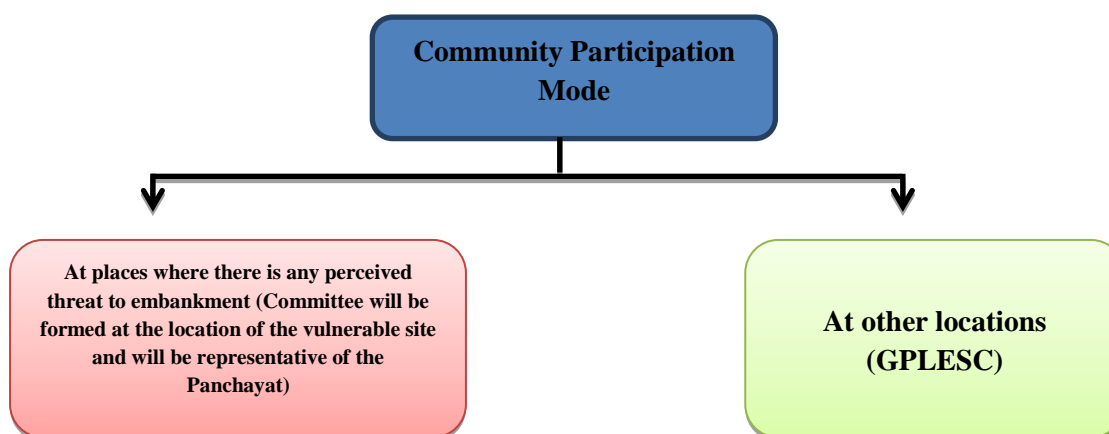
Community Participation Mode

At places where there is any perceived threat to embankment (Committee will be formed at the location of the vulnerable site and will be representative of the Panchayat)

At other locations (GPLESC)